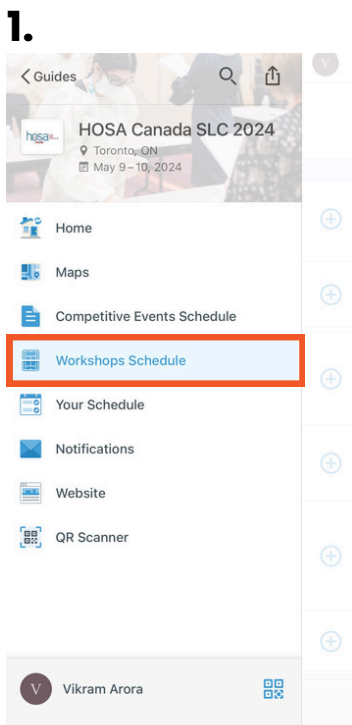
1.

< Guides

hosa

HOSA Canada SLC 2024

Toronto, ON

May 9–10, 2024

Home

Maps

Competitive Events Schedule

Workshops Schedule

Your Schedule

Notifications

Website

QR Scanner

V

Vikram Arora

V